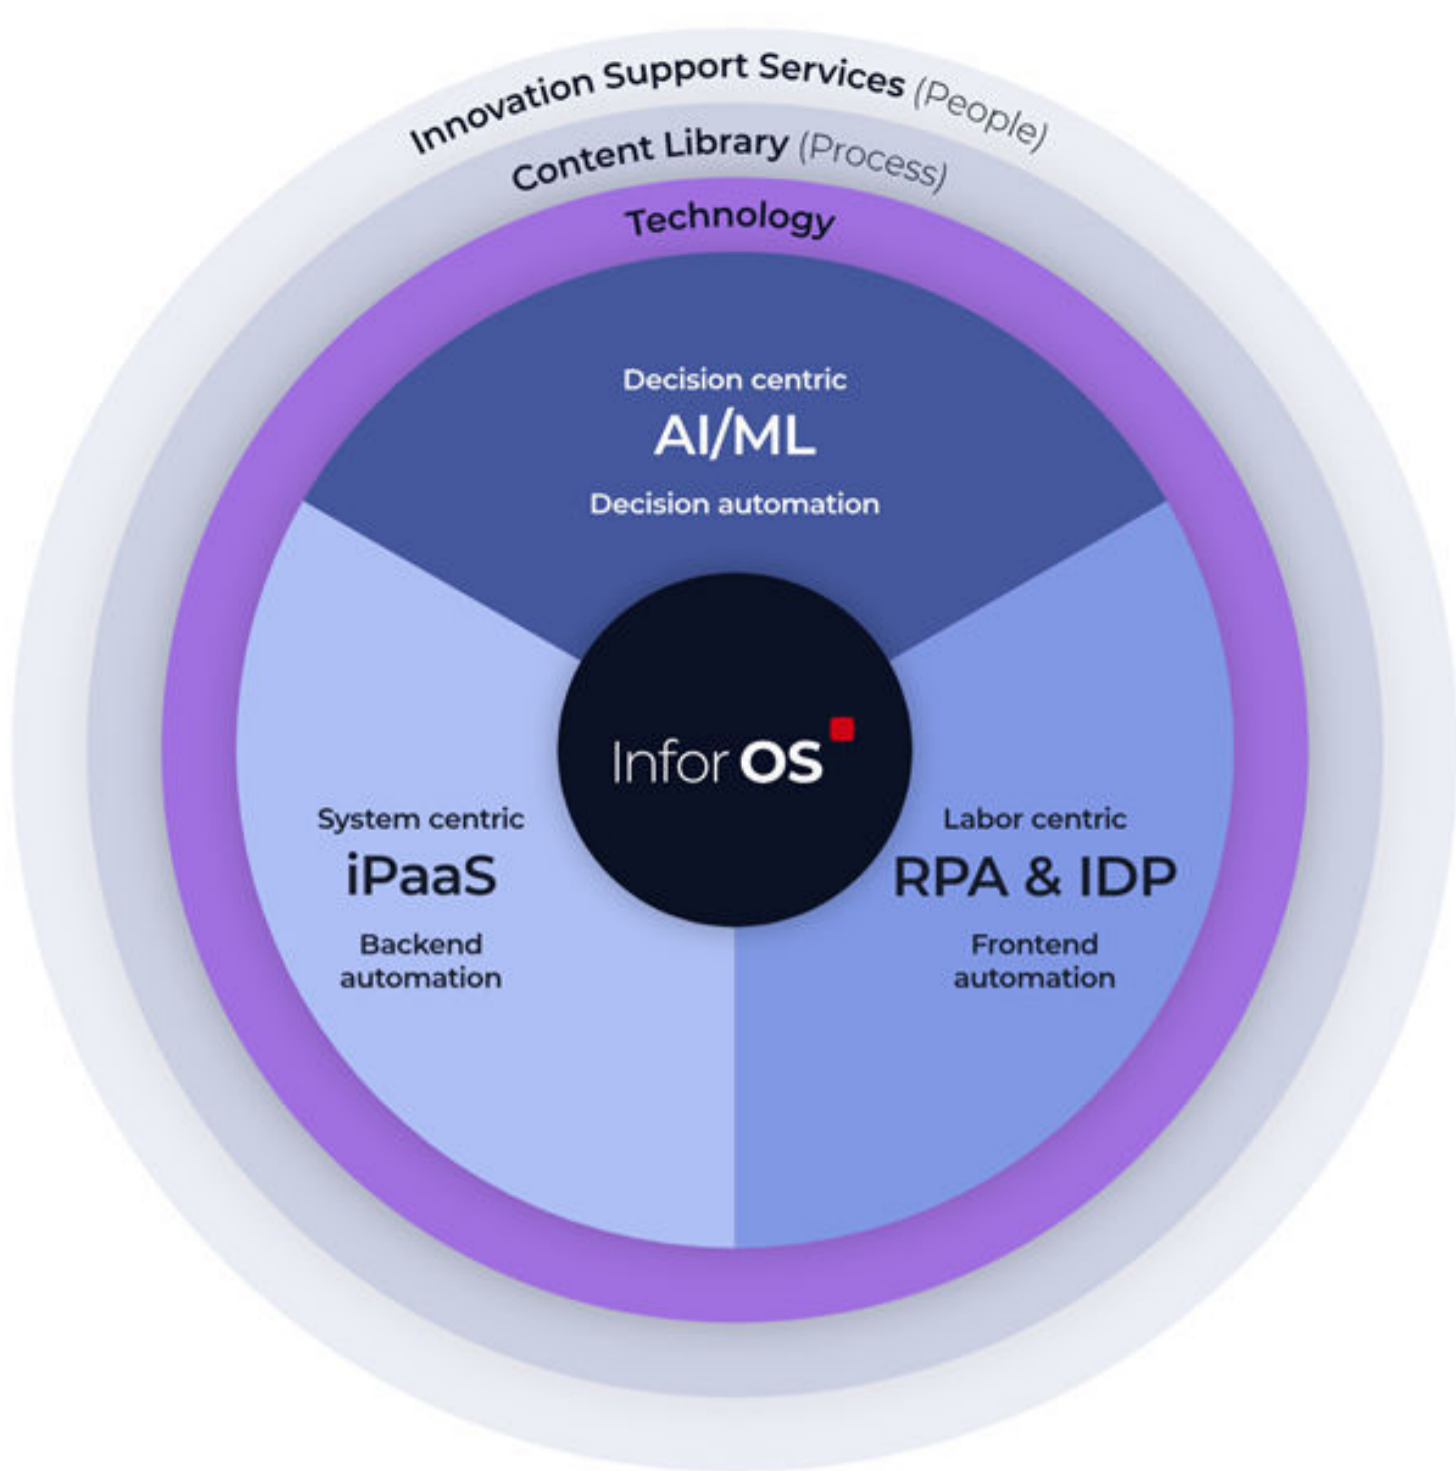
Innovation Support Services (People)

Content Library (Process)

Technology

Decision centric

AI/ML

Decision automation

Infor OS

System centric

iPaaS

Backend automation

Labor centric

RPA & IDP

Frontend automation